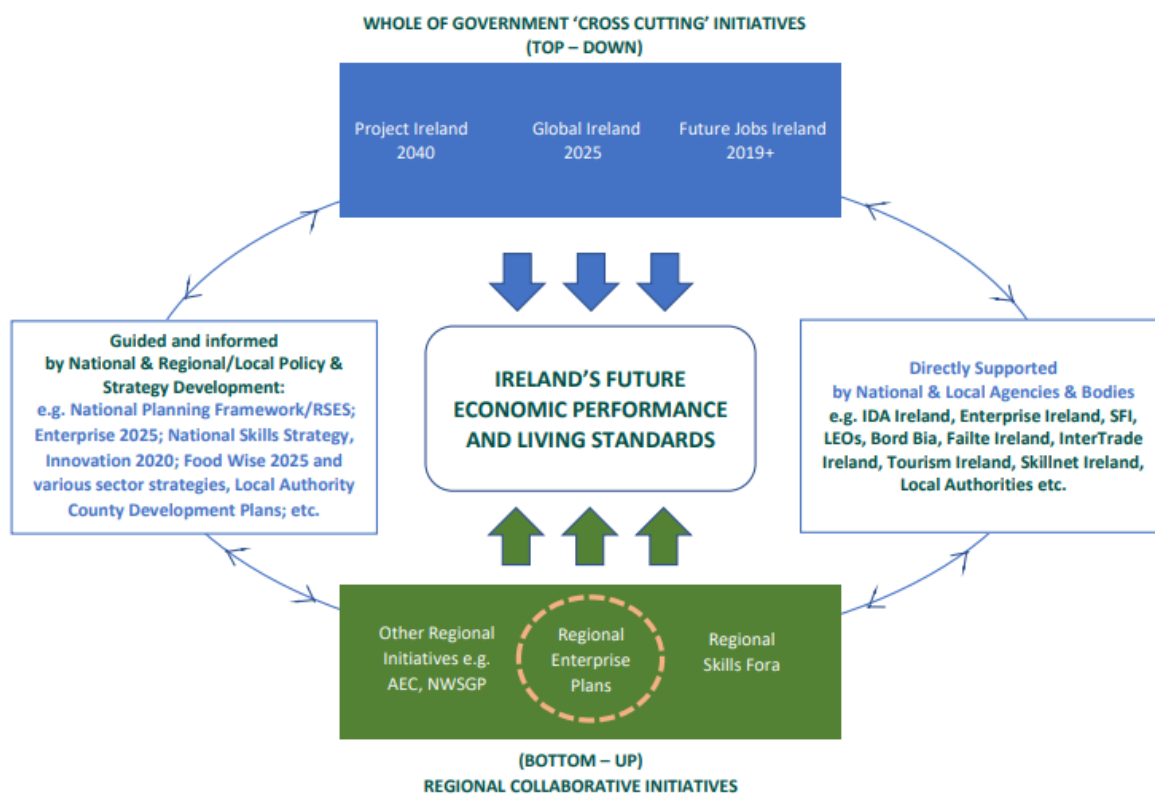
WHOLE OF GOVERNMENT 'CROSS CUTTING' INITIATIVES
(TOP – DOWN)

Project Ireland 2040

Global Ireland 2025

Future Jobs Ireland 2019+

Guided and informed by National & Regional/Local Policy & Strategy Development:
e.g. National Planning Framework/RSES; Enterprise 2025; National Skills Strategy, Innovation 2020; Food Wise 2025 and various sector strategies, Local Authority County Development Plans; etc.

IRELAND'S FUTURE ECONOMIC PERFORMANCE AND LIVING STANDARDS

Directly Supported by National & Local Agencies & Bodies
e.g. IDA Ireland, Enterprise Ireland, SFI, LEOs, Bord Bia, Failte Ireland, InterTrade Ireland, Tourism Ireland, Skillnet Ireland, Local Authorities etc.

Other Regional Initiatives e.g. AEC, NWSGP

Regional Enterprise Plans

Regional Skills Fora

(BOTTOM – UP)
REGIONAL COLLABORATIVE INITIATIVES